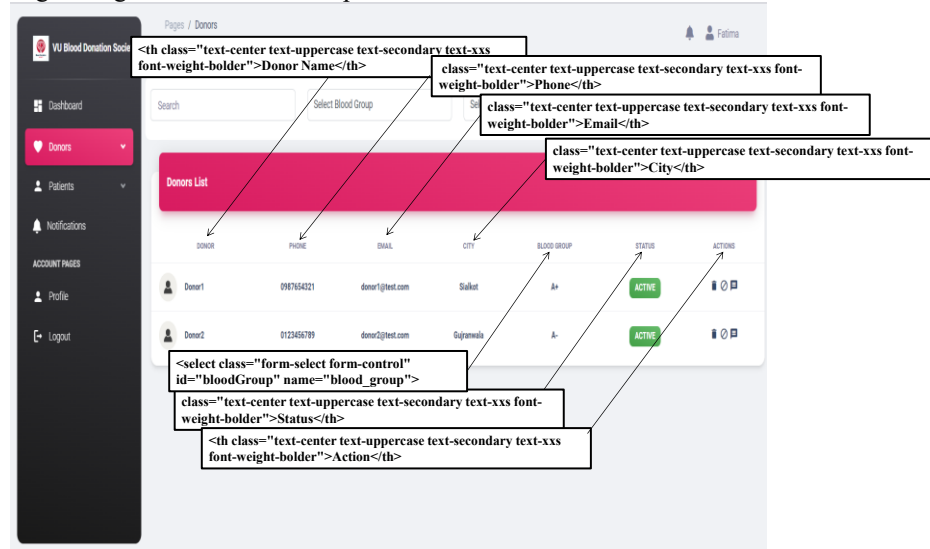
VU Blood Donation Socie

Dashboard

Donors

Patients

Notifications

ACCOUNT PAGES

Profile

Logout

Pages / Donors

Fatima

Search

Select Blood Group

Se

<th class="text-center text-uppercase text-secondary text-xxs font-weight-bolder">Donor Name</th>

class="text-center text-uppercase text-secondary text-xxs font-weight-bolder">Phone</th>

class="text-center text-uppercase text-secondary text-xxs font-weight-bolder">Email</th>

class="text-center text-uppercase text-secondary text-xxs font-weight-bolder">City</th>

Donors List

| DONOR | PHONE | EMAIL | CITY | BLOOD GROUP | STATUS | ACTIONS |
|---|---|---|---|---|---|---|
| Donor1 | 0987654321 | donor1@test.com | Sialkot | A+ | ACTIVE | |
| Donor2 | 0123456789 | donor2@test.com | Gujranwala | A- | ACTIVE | |

<select class="form-select form-control" id="bloodGroup" name="blood_group">

class="text-center text-uppercase text-secondary text-xxs font-weight-bolder">Status</th>

<th class="text-center text-uppercase text-secondary text-xxs font-weight-bolder">Action</th>